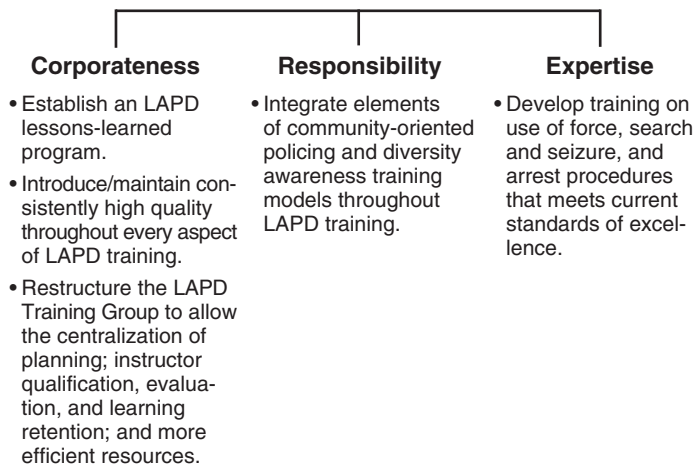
**Corporateness**

• Establish an LAPD lessons-learned program.

• Introduce/maintain consistently high quality throughout every aspect of LAPD training.

• Restructure the LAPD Training Group to allow the centralization of planning; instructor qualification, evaluation, and learning retention; and more efficient resources.

**Responsibility**

• Integrate elements of community-oriented policing and diversity awareness training models throughout LAPD training.

**Expertise**

• Develop training on use of force, search and seizure, and arrest procedures that meets current standards of excellence.